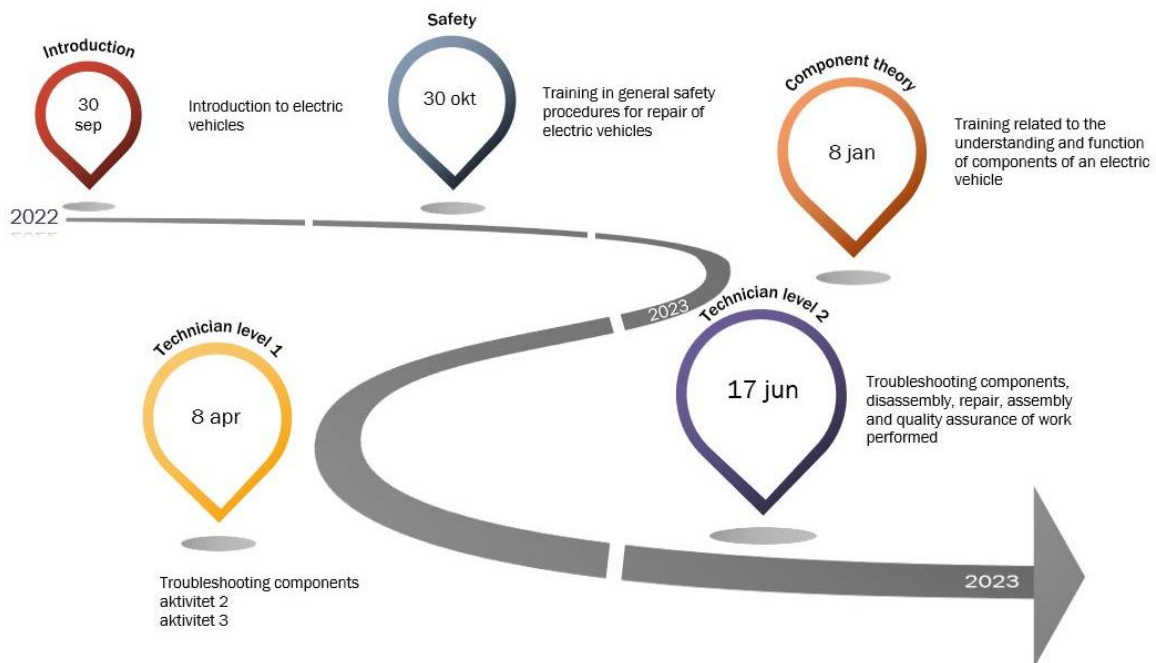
Introduction

30 sep

Introduction to electric vehicles

Safety

30 okt

Training in general safety procedures for repair of electric vehicles

Component theory

8 jan

Training related to the understanding and function of components of an electric vehicle

2022

2023

Technician level 1

8 apr

Technician level 2

17 jun

Troubleshooting components, disassembly, repair, assembly and quality assurance of work performed

Troubleshooting components
aktivitet 2
aktivitet 3

2023